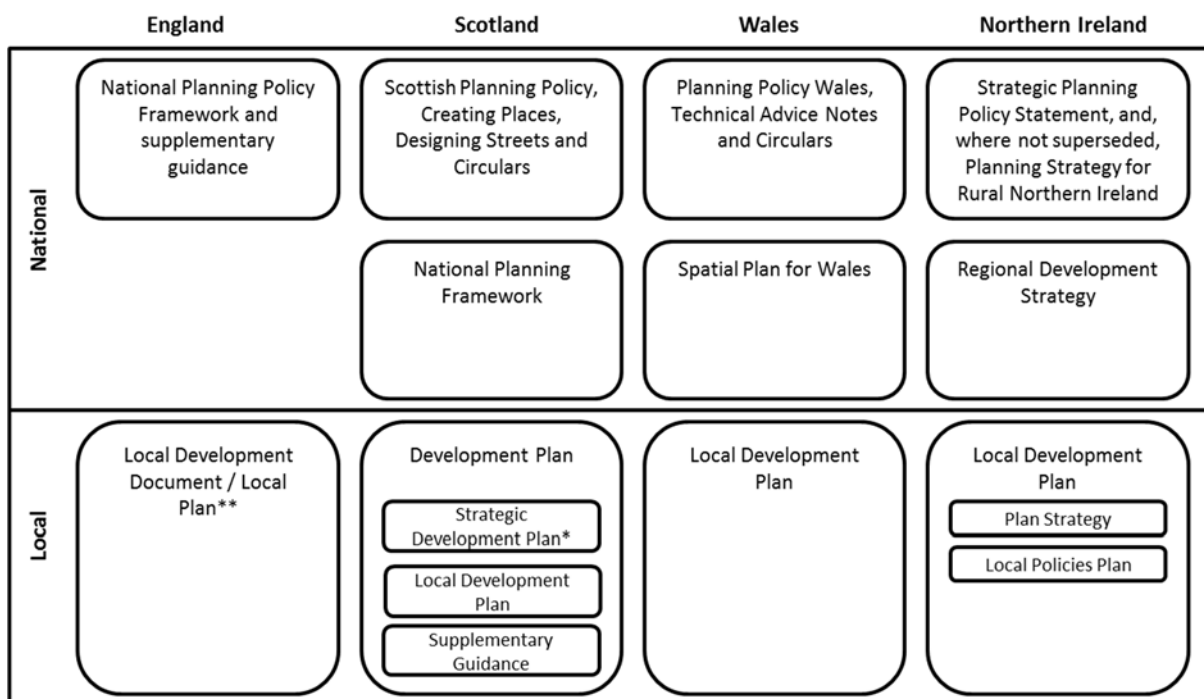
| | England | Scotland | Wales | Northern Ireland |
|---|---|---|---|---|
| National | National Planning Policy Framework and supplementary guidance | Scottish Planning Policy, Creating Places, Designing Streets and Circulars | Planning Policy Wales, Technical Advice Notes and Circulars | Strategic Planning Policy Statement, and, where not superseded, Planning Strategy for Rural Northern Ireland |
| | | National Planning Framework | Spatial Plan for Wales | Regional Development Strategy |
| Local | Local Development Document / Local Plan** | Development Plan: Strategic Development Plan*; Local Development Plan; Supplementary Guidance | Local Development Plan | Local Development Plan: Plan Strategy; Local Policies Plan |